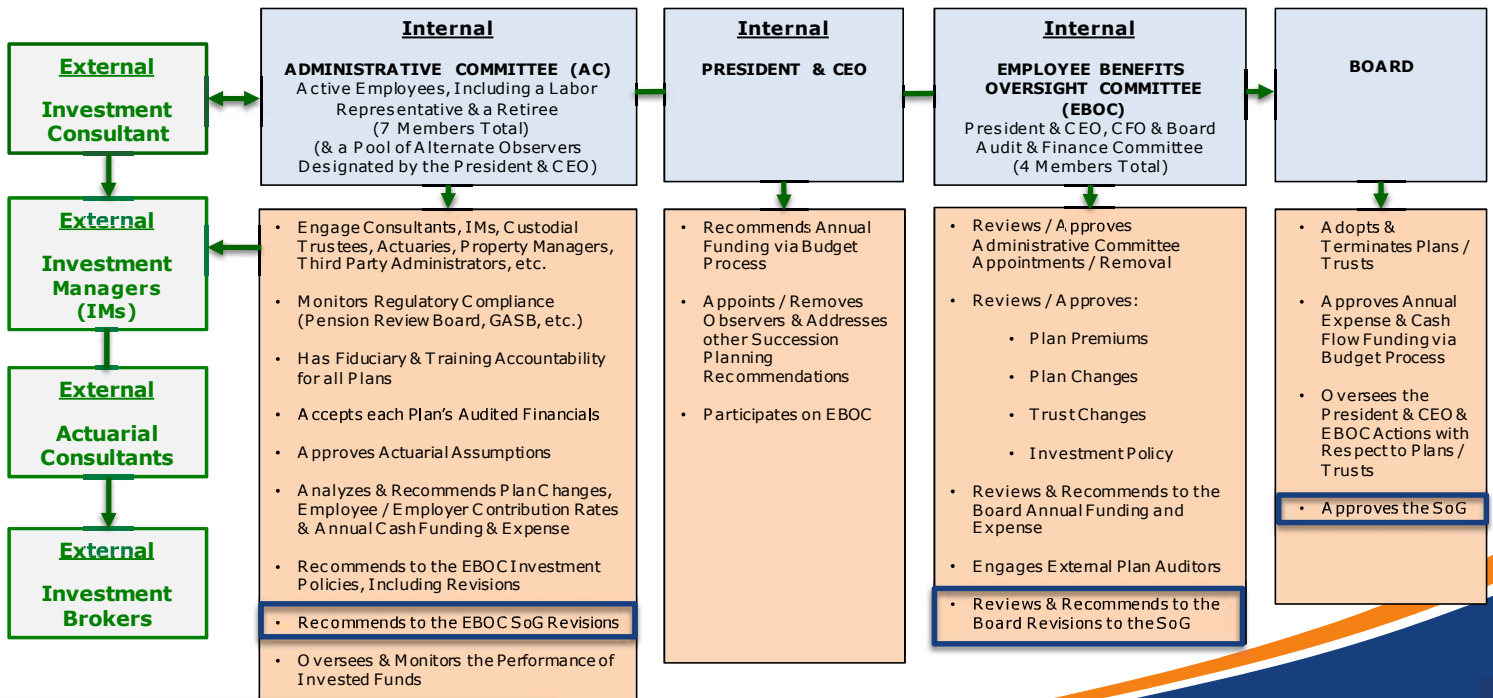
External

Investment Consultant

External

Investment Managers (IMs)

External

Actuarial Consultants

External

Investment Brokers

Internal

ADMINISTRATIVE COMMITTEE (AC)
Active Employees, Including a Labor Representative & a Retiree
(7 Members Total)
(& a Pool of Alternate Observers Designated by the President & CEO)

- Engage Consultants, IMs, Custodial Trustees, Actuaries, Property Managers, Third Party Administrators, etc.
- Monitors Regulatory Compliance (Pension Review Board, GASB, etc.)
- Has Fiduciary & Training Accountability for all Plans
- Accepts each Plan's Audited Financials
- Approves Actuarial Assumptions
- Analyzes & Recommends Plan Changes, Employee / Employer Contribution Rates & Annual Cash Funding & Expense
- Recommends to the EBOC Investment Policies, Including Revisions
- Recommends to the EBOC SoG Revisions
- Oversees & Monitors the Performance of Invested Funds

Internal

PRESIDENT & CEO

- Recommends Annual Funding via Budget Process
- Appoints / Removes Observers & Addresses other Succession Planning Recommendations
- Participates on EBOC

Internal

EMPLOYEE BENEFITS OVERSIGHT COMMITTEE (EBOC)
President & CEO, CFO & Board Audit & Finance Committee
(4 Members Total)

- Reviews / Approves Administrative Committee Appointments / Removal
- Reviews / Approves:
  - Plan Premiums
  - Plan Changes
  - Trust Changes
  - Investment Policy
- Reviews & Recommends to the Board Annual Funding and Expense
- Engages External Plan Auditors
- Reviews & Recommends to the Board Revisions to the SoG

BOARD

- Adopts & Terminates Plans / Trusts
- Approves Annual Expense & Cash Flow Funding via Budget Process
- Oversees the President & CEO & EBOC Actions with Respect to Plans / Trusts
- Approves the SoG